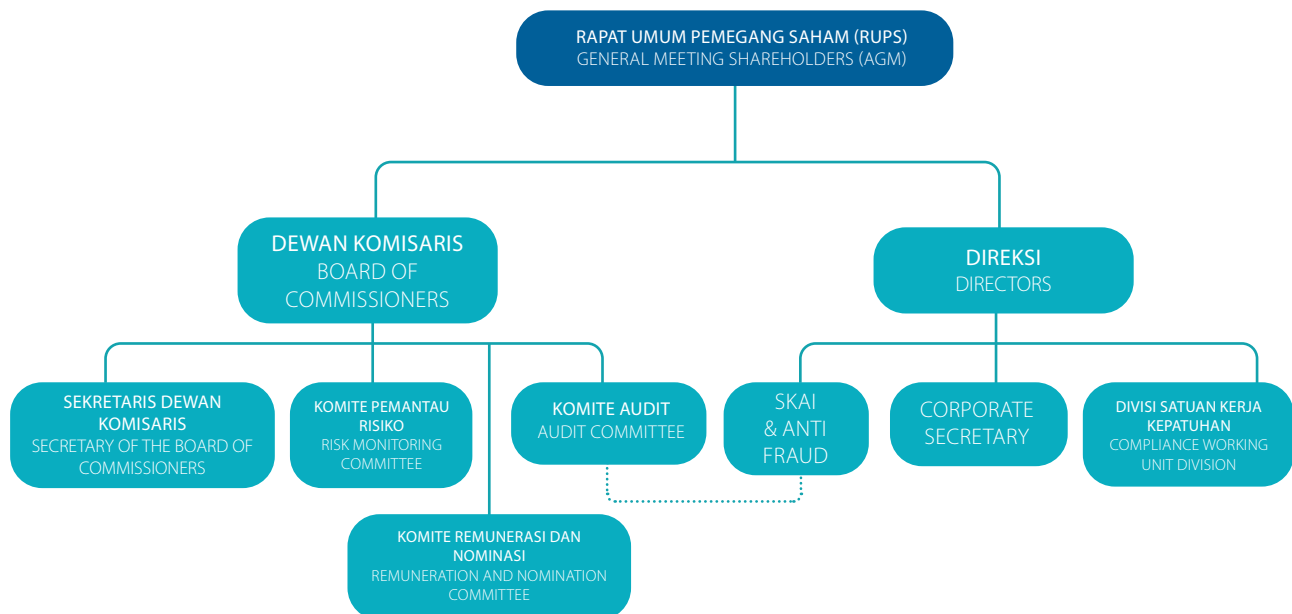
RAPAT UMUM PEMEGANG SAHAM (RUPS)
GENERAL MEETING SHAREHOLDERS (AGM)

DEWAN KOMISARIS
BOARD OF COMMISSIONERS

DIREKSI
DIRECTORS

SEKRETARIS DEWAN KOMISARIS
SECRETARY OF THE BOARD OF COMMISSIONERS

KOMITE PEMANTAU RISIKO
RISK MONITORING COMMITTEE

KOMITE AUDIT
AUDIT COMMITTEE

SKAI & ANTI FRAUD

CORPORATE SECRETARY

DIVISI SATUAN KERJA KEPATUHAN
COMPLIANCE WORKING UNIT DIVISION

KOMITE REMUNERASI DAN NOMINASI
REMUNERATION AND NOMINATION COMMITTEE